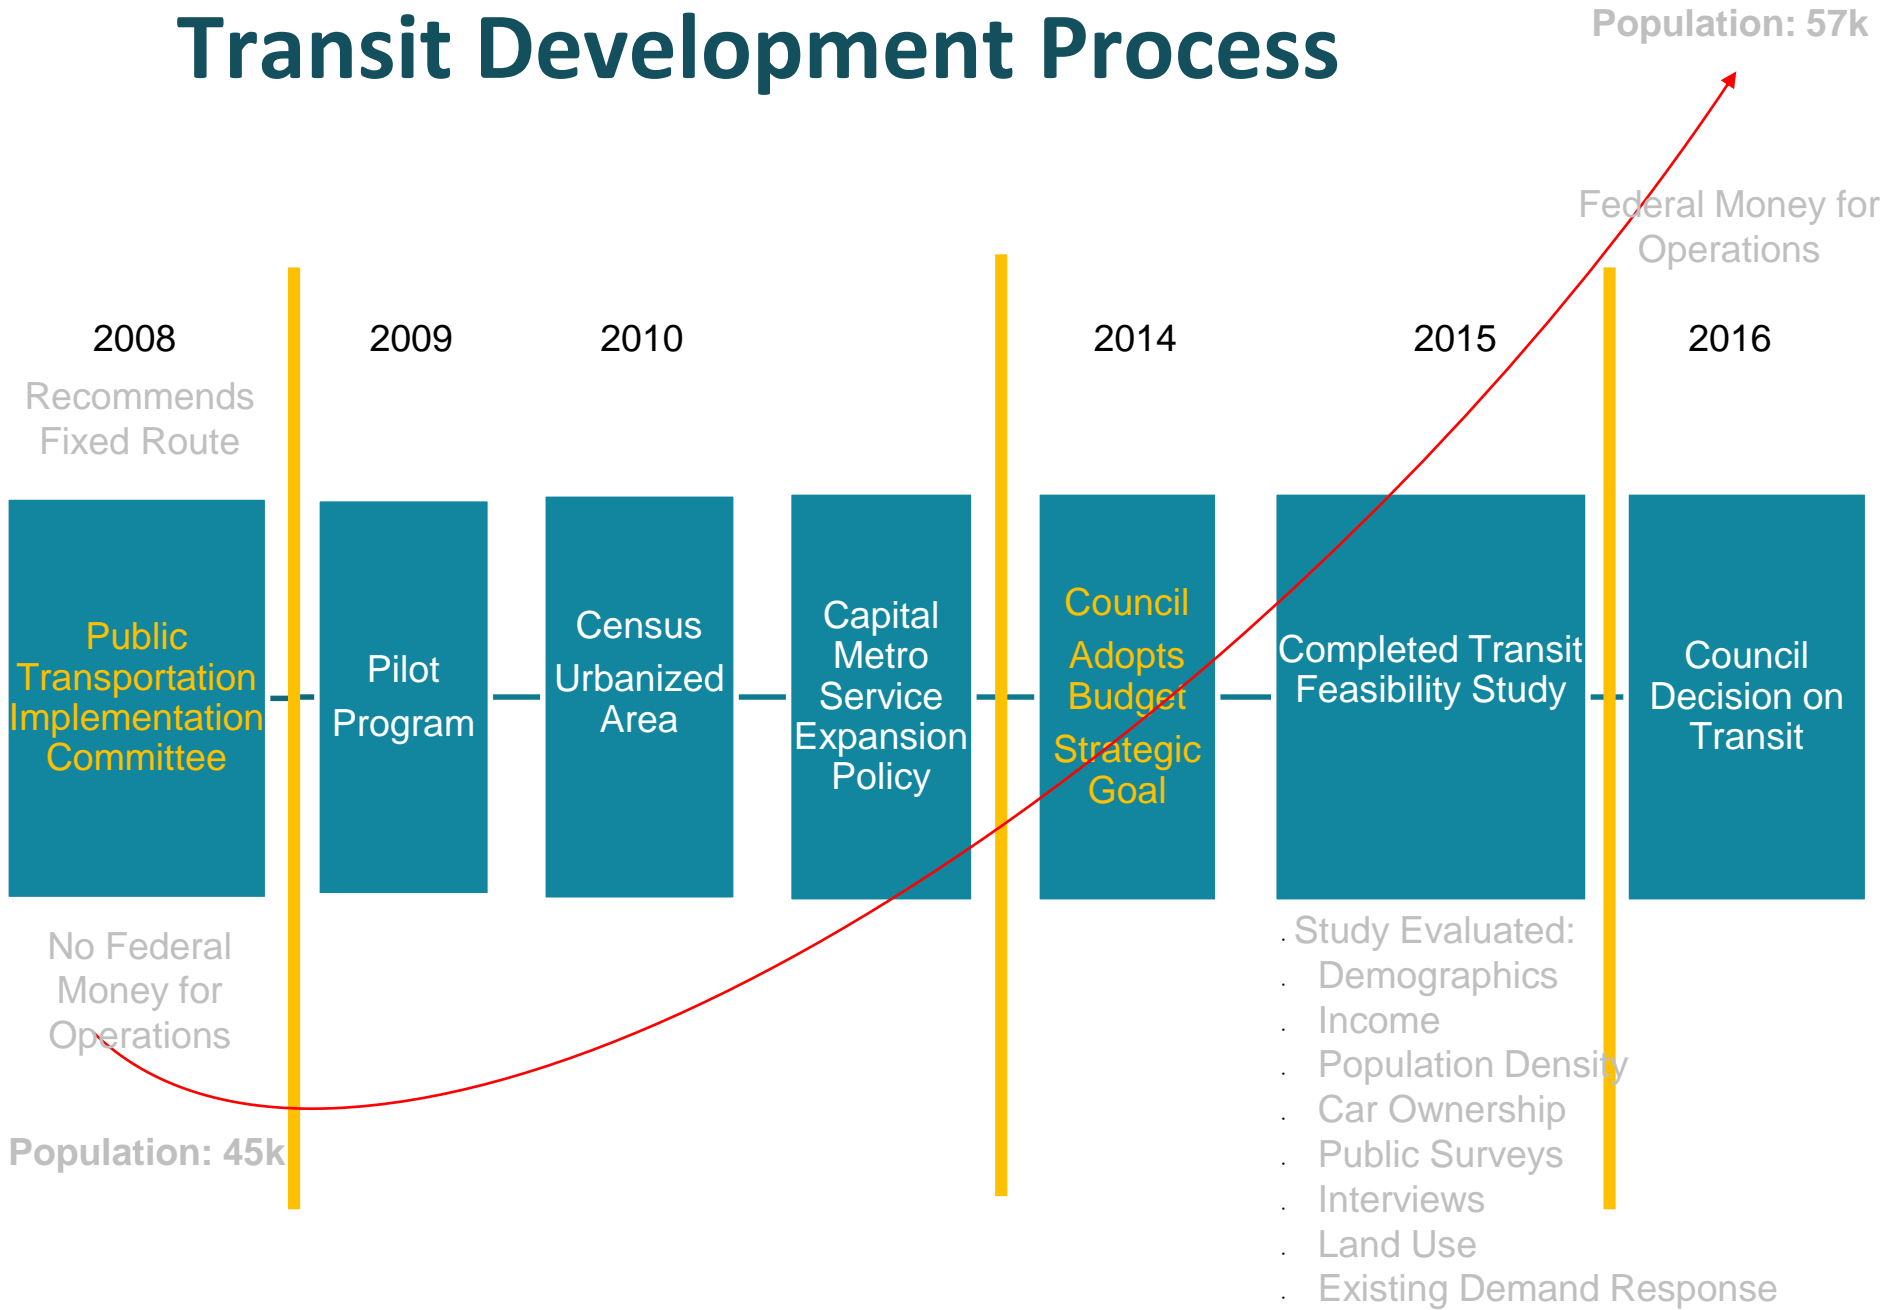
Transit Development Process

Population: 57k

Federal Money for Operations

2008

Recommends Fixed Route

Public Transportation Implementation Committee

No Federal Money for Operations

Population: 45k

2009

Pilot Program

2010

Census Urbanized Area

Capital Metro Service Expansion Policy

2014

Council Adopts Budget Strategic Goal

2015

Completed Transit Feasibility Study

Study Evaluated:
- Demographics
- Income
- Population Density
- Car Ownership
- Public Surveys
- Interviews
- Land Use
- Existing Demand Response

2016

Council Decision on Transit